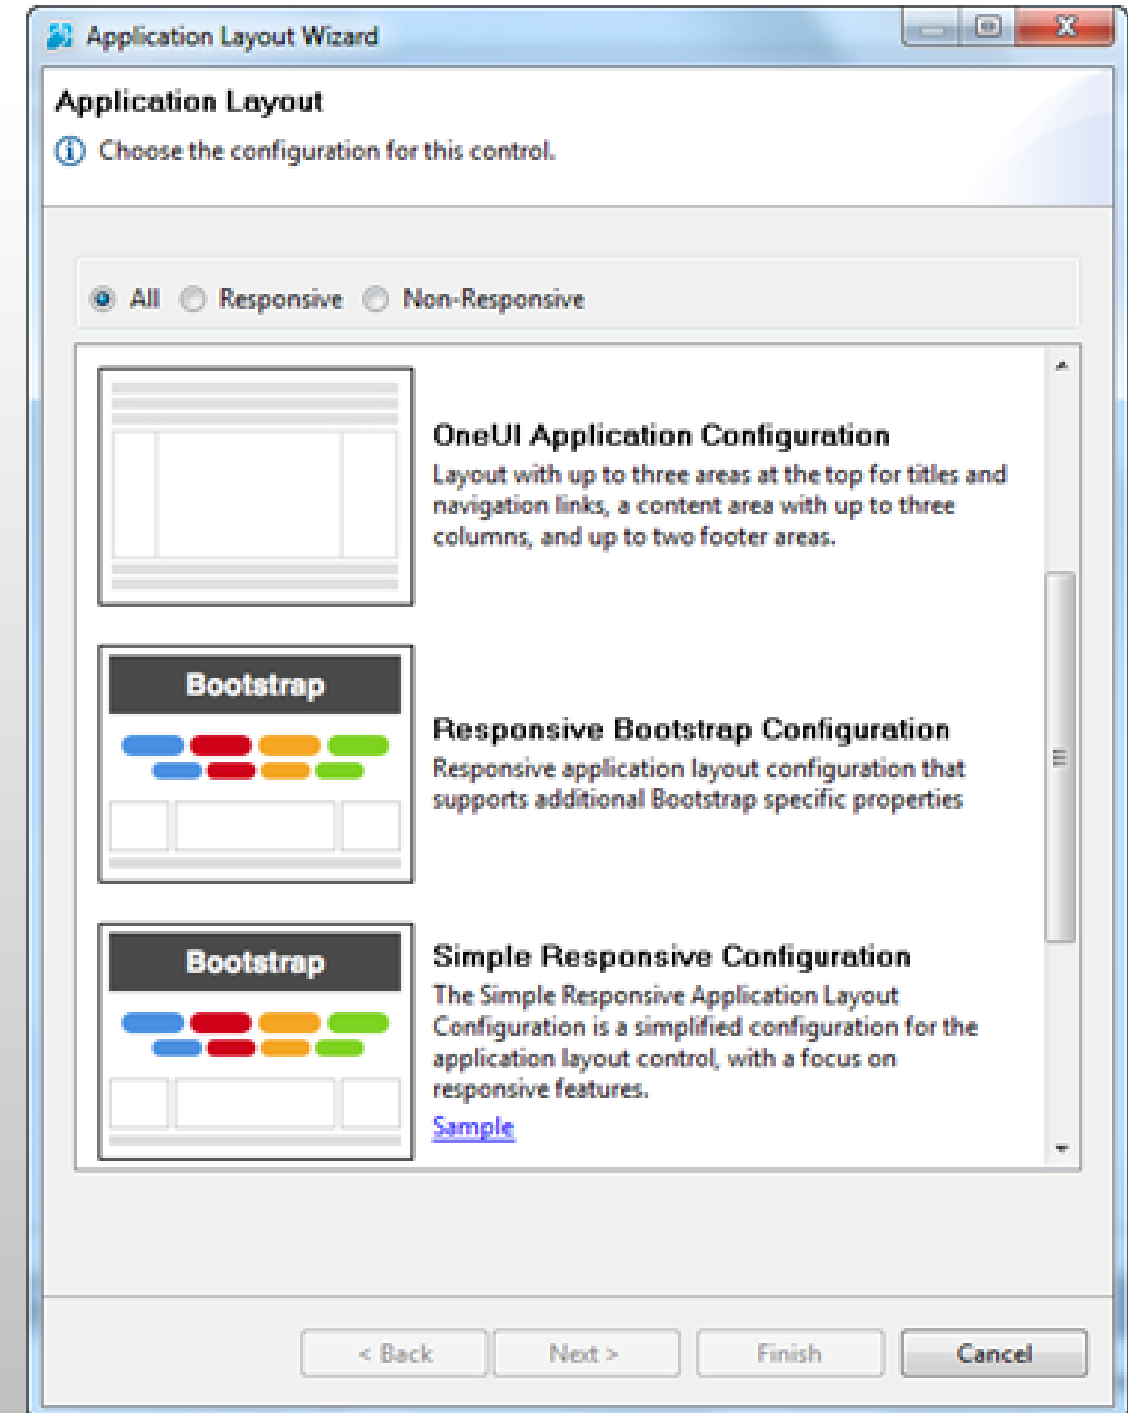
Application Layout Wizard

Application Layout

Choose the configuration for this control.

All Responsive Non-Responsive

OneUI Application Configuration

Layout with up to three areas at the top for titles and navigation links, a content area with up to three columns, and up to two footer areas.

Bootstrap

Responsive Bootstrap Configuration

Responsive application layout configuration that supports additional Bootstrap specific properties

Bootstrap

Simple Responsive Configuration

The Simple Responsive Application Layout Configuration is a simplified configuration for the application layout control, with a focus on responsive features.

Sample

< Back Next > Finish Cancel